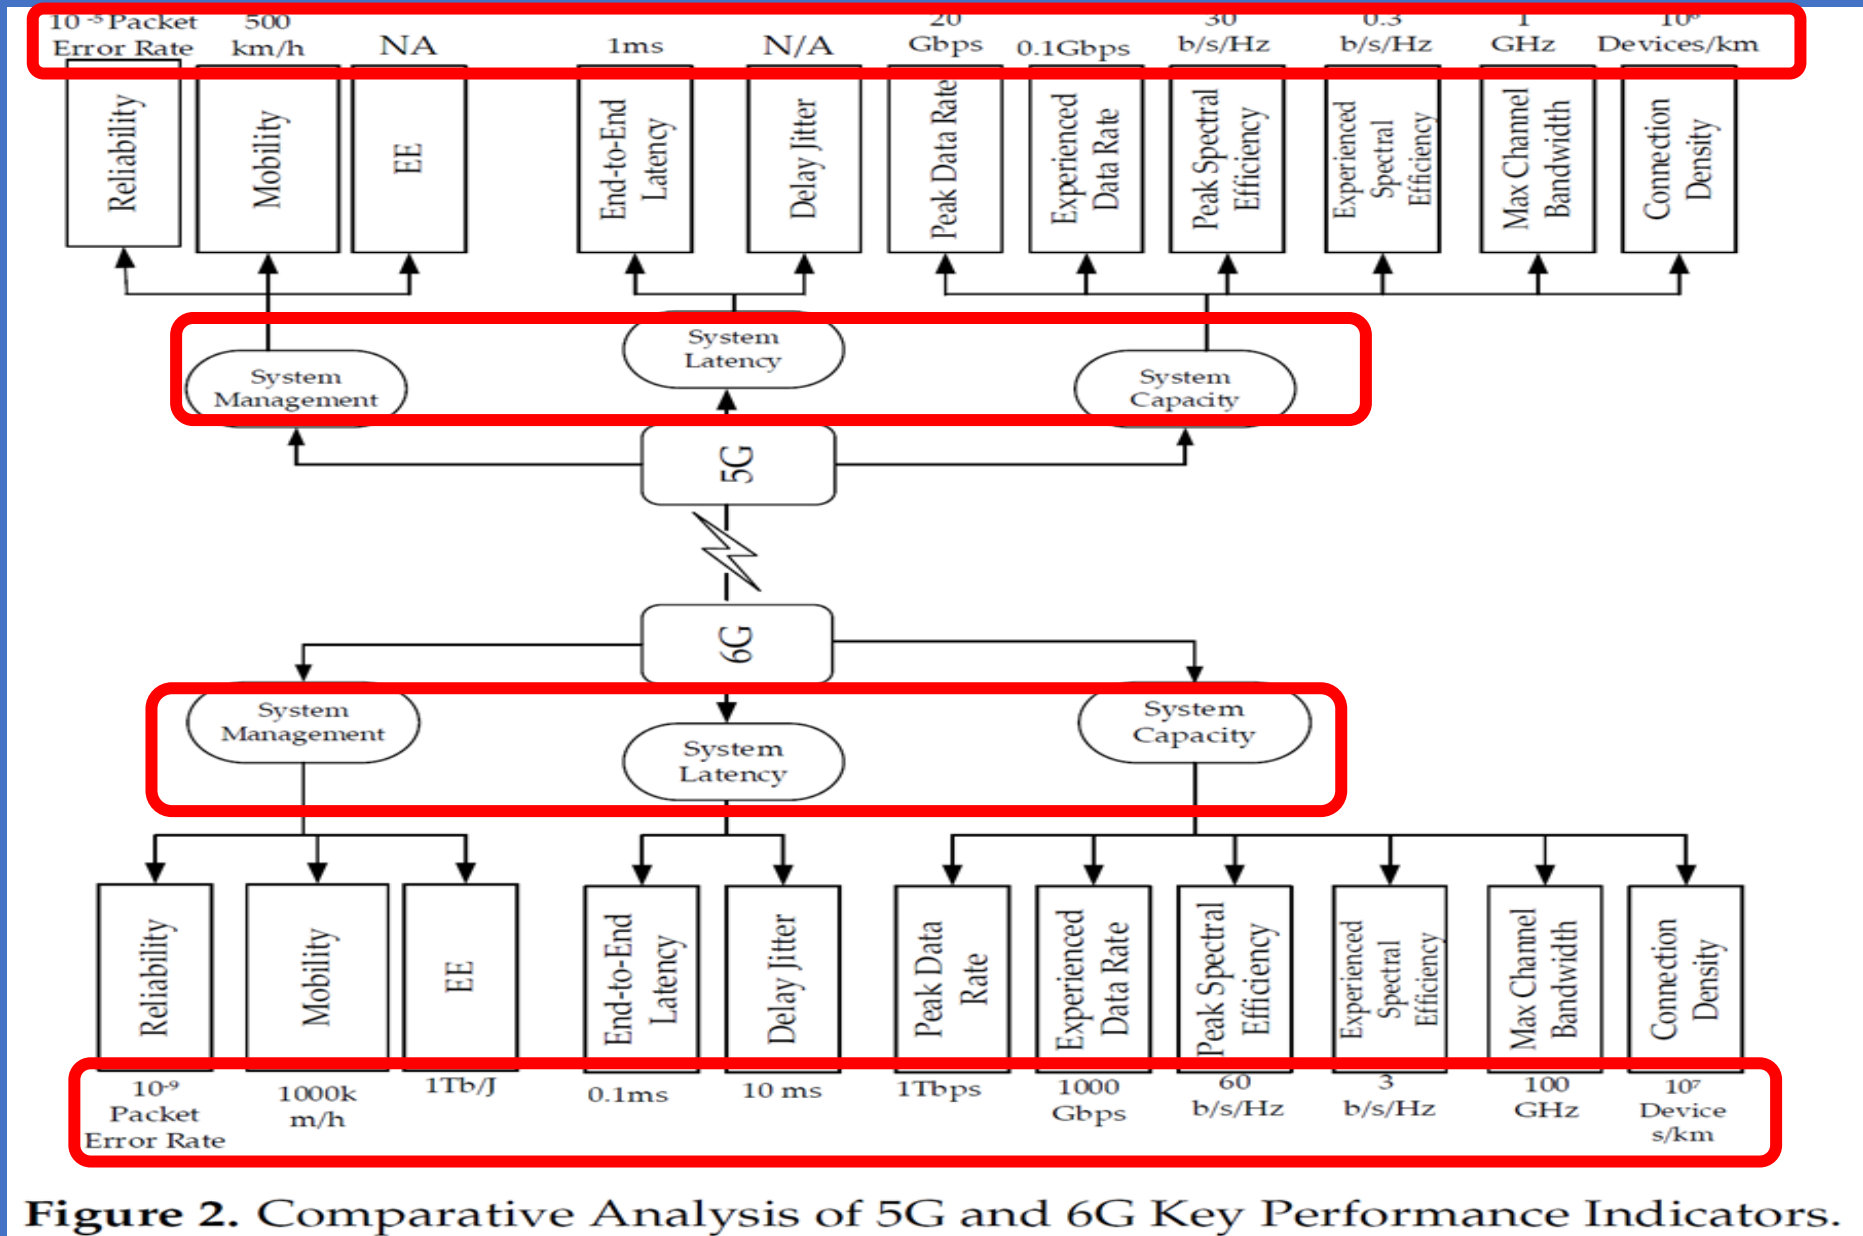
$10^{-5}$ Packet Error Rate
500 km/h
NA
1ms
N/A
20 Gbps
0.1Gbps
30 b/s/Hz
0.3 b/s/Hz
1 GHz
$10^{6}$ Devices/km

Reliability
Mobility
EE
End-to-End Latency
Delay Jitter
Peak Data Rate
Experienced Data Rate
Peak Spectral Efficiency
Experienced Spectral Efficiency
Max Channel Bandwidth
Connection Density

System Latency
System Management
System Capacity

5G

6G

System Management
System Capacity
System Latency

Reliability
Mobility
EE
End-to-End Latency
Delay Jitter
Peak Data Rate
Experienced Data Rate
Peak Spectral Efficiency
Experienced Spectral Efficiency
Max Channel Bandwidth
Connection Density

$10^{-9}$ Packet Error Rate
1000k m/h
1Tb/J
0.1ms
10 ms
1Tbps
1000 Gbps
60 b/s/Hz
3 b/s/Hz
100 GHz
$10^{7}$ Device s/km

Figure 2. Comparative Analysis of 5G and 6G Key Performance Indicators.